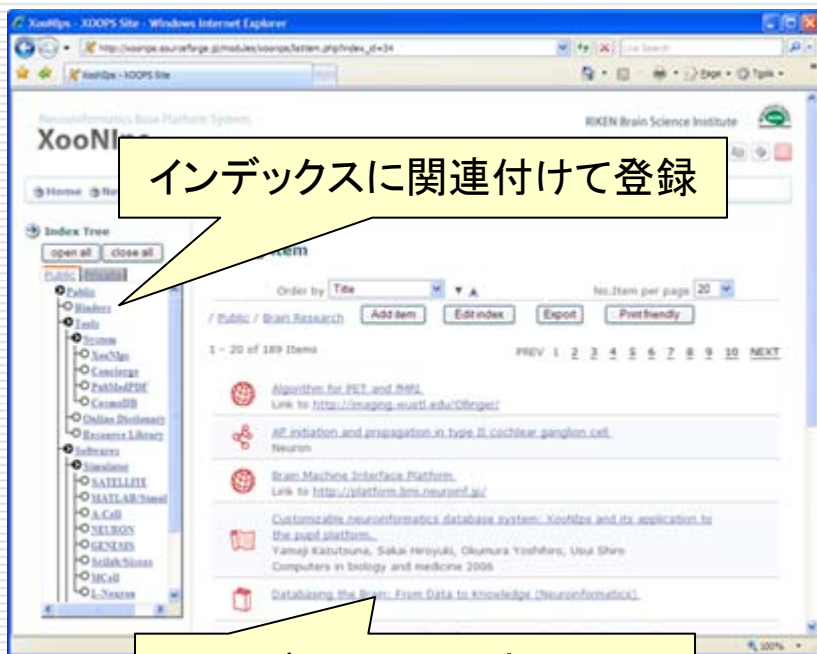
XooNIps - XOOPS Site - Windows Internet Explorer

http://xoonips.sourceforge.jp/modules/xoonips/listitem.php?index_id=34

Live Search

XooNIps - XOOPS Site

Page · Tools ·

Neuroinformatics Base Platform System

XooNIps

RIKEN Brain Science Institute

インデックスに関連付けて登録

Home

Index Tree

open all | close all

Public | Private

Public
Binders
Tools
System
XooNIps
Concierge
PubMedPDF
CosmoDB
Online Dictionary
Resource Library
Softwares
Simulator
SATELLITE
MATLAB/Simul
A-Cell
NEURON
GENESIS
Scilab/Scicos
MCell
L-Neuron

Item

Order by Title

No.Item per page 20

/ Public / Brain Research

Add item

Edit index

Export

Print friendly

1 - 20 of 189 Items

PREV 1 2 3 4 5 6 7 8 9 10 NEXT

Algorithm for PET and fMRI
Link to http://imaging.wustl.edu/Ollinger/

AP initiation and propagation in type II cochlear ganglion cell
Neuron

Brain Machine Interface Platform
Link to http://platform.bmi.neuroinf.jp/

Customizable neuroinformatics database system: XooNIps and its application to the pupil platform.
Yamaji Kazutsuna, Sakai Hiroyuki, Okumura Yoshihiro, Usui Shiro
Computers in biology and medicine 2006

Databasing the Brain: From Data to Knowledge (Neuroinformatics)

100%